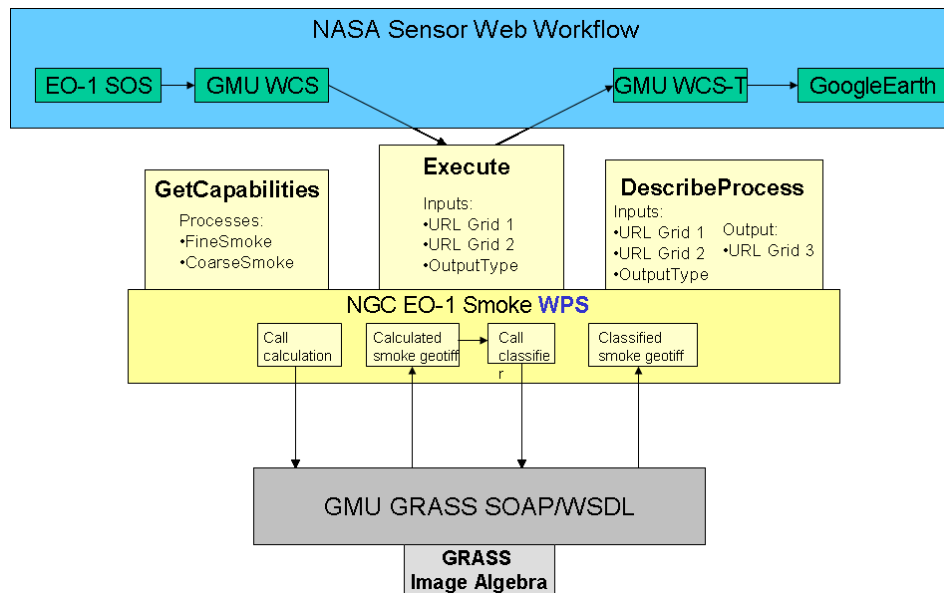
NASA Sensor Web Workflow

EO-1 SOS

GMU WCS

GMU WCS-T

GoogleEarth

GetCapabilities

Processes:
•FineSmoke
•CoarseSmoke

Execute

Inputs:
•URL Grid 1
•URL Grid 2
•OutputType

DescribeProcess

Inputs:
•URL Grid 1
•URL Grid 2
•OutputType

Output:
•URL Grid 3

NGC EO-1 Smoke WPS

Call calculation

Calculated smoke geotiff

Call classifie r

Classified smoke geotiff

GMU GRASS SOAP/WSDL

GRASS Image Algebra